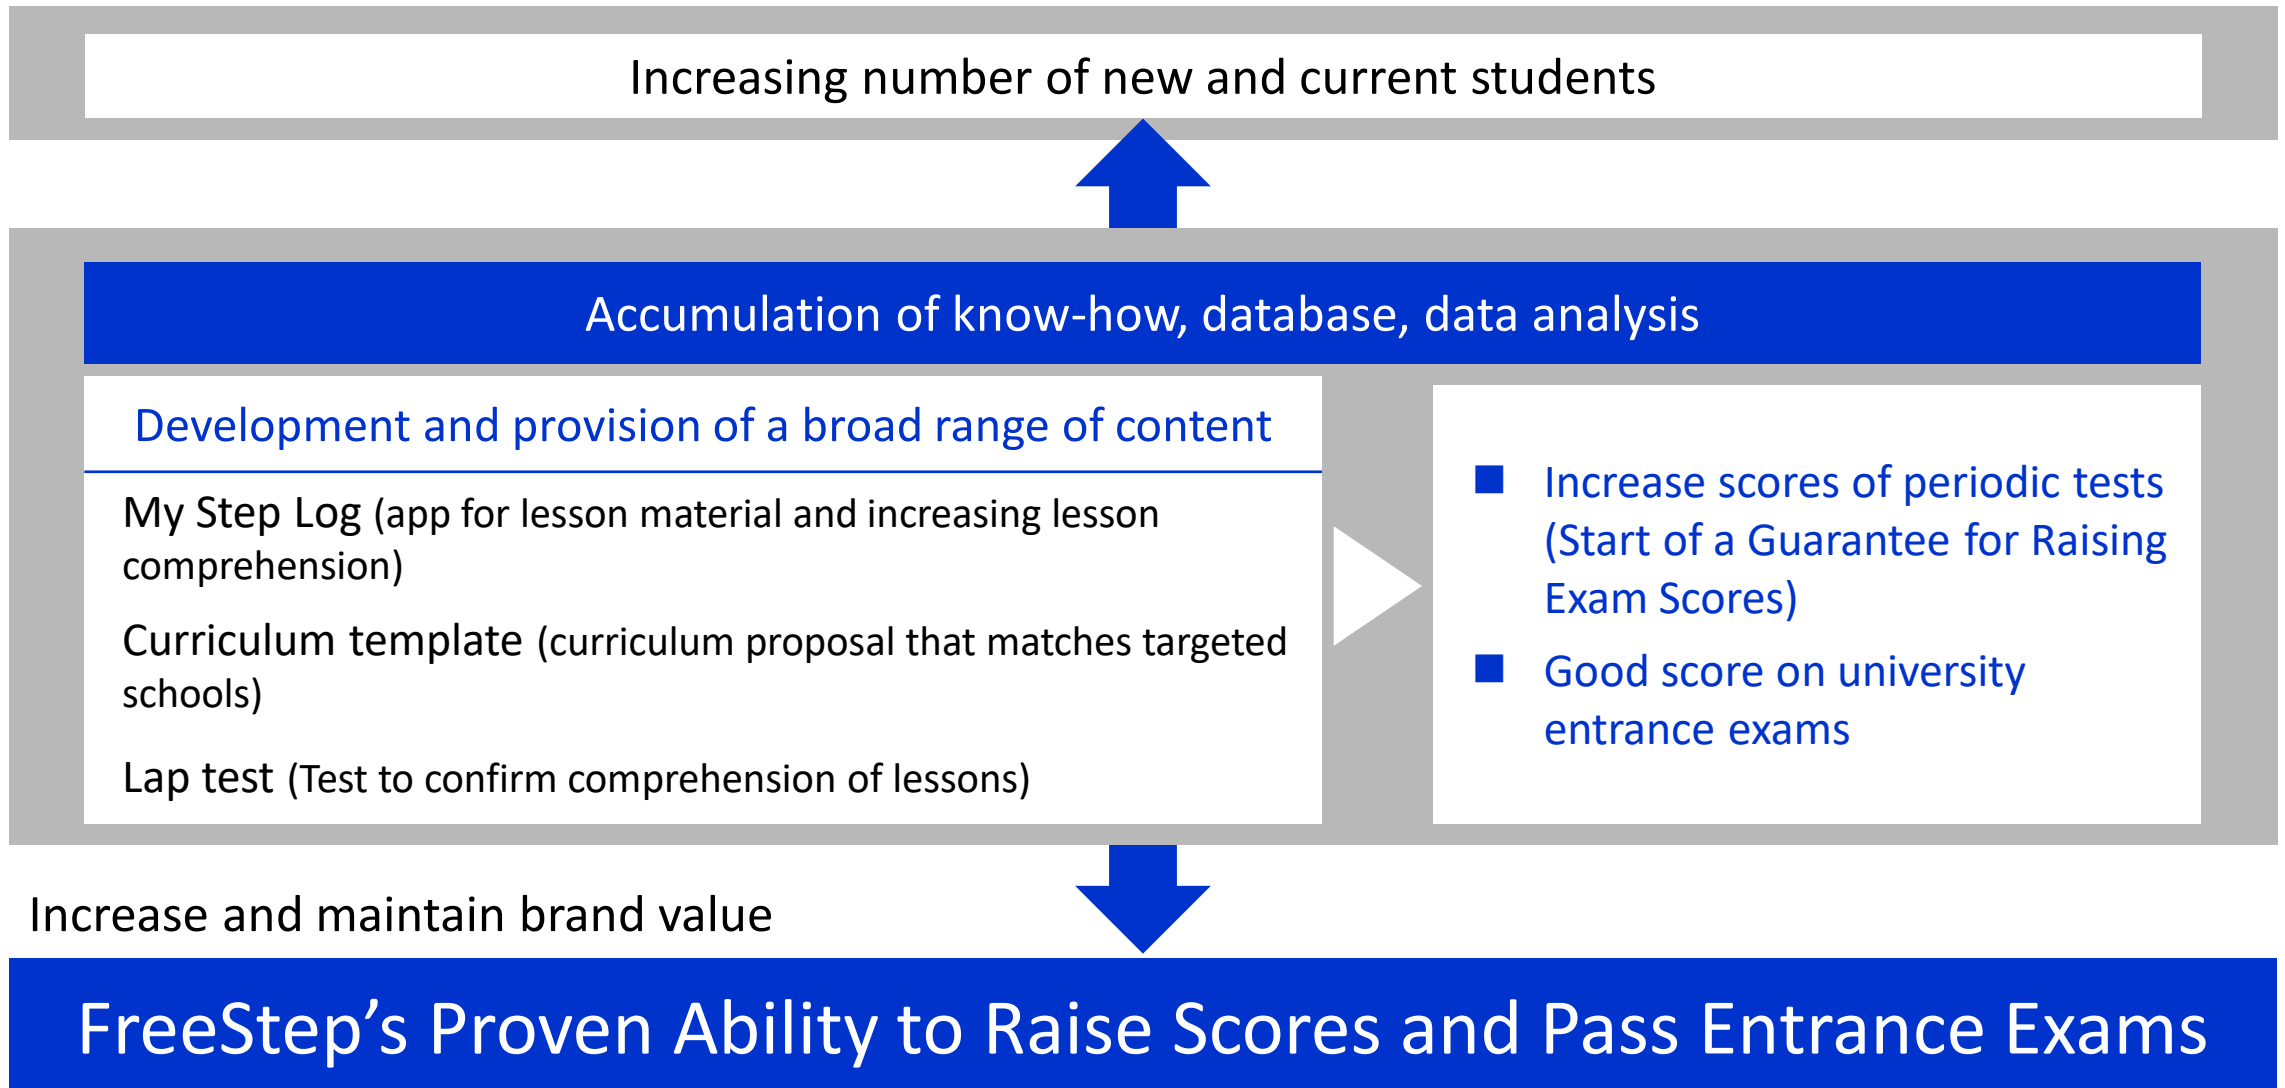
Increasing number of new and current students

Accumulation of know-how, database, data analysis

Development and provision of a broad range of content

My Step Log (app for lesson material and increasing lesson comprehension)

Curriculum template (curriculum proposal that matches targeted schools)

Lap test (Test to confirm comprehension of lessons)

■ Increase scores of periodic tests (Start of a Guarantee for Raising Exam Scores)

■ Good score on university entrance exams

Increase and maintain brand value

FreeStep’s Proven Ability to Raise Scores and Pass Entrance Exams